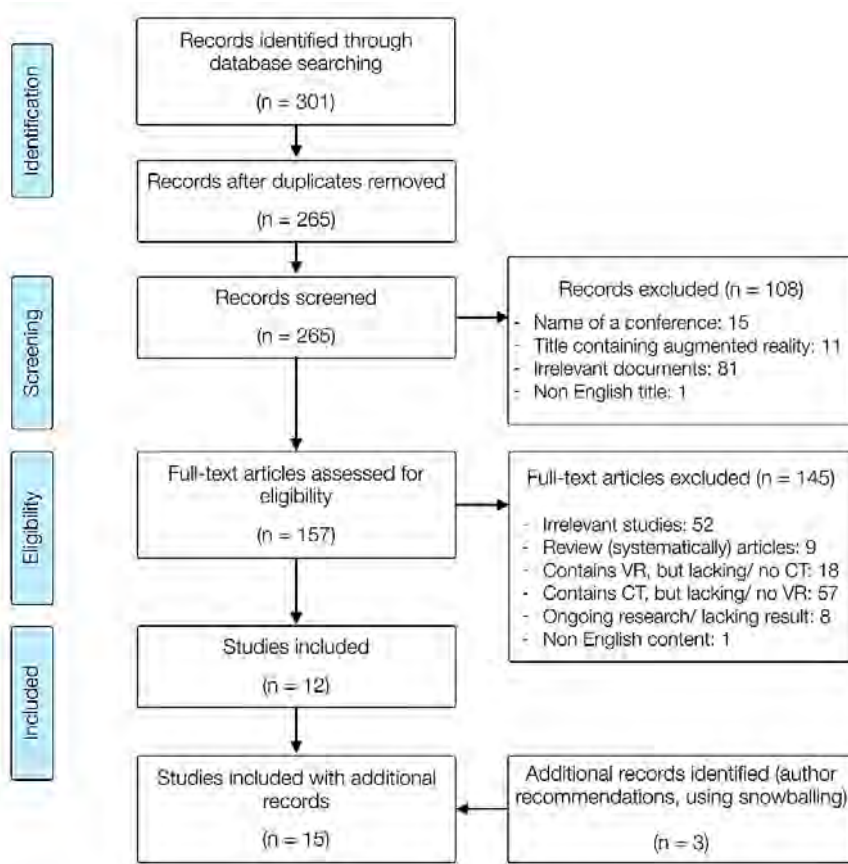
Identification

Records identified through database searching

(n = 301)

Records after duplicates removed

(n = 265)

Screening

Records screened

(n = 265)

Records excluded (n = 108)

- Name of a conference: 15
- Title containing augmented reality: 11
- Irrelevant documents: 81
- Non English title: 1

Eligibility

Full-text articles assessed for eligibility

(n = 157)

Full-text articles excluded (n = 145)

- Irrelevant studies: 52
- Review (systematically) articles: 9
- Contains VR, but lacking/ no CT: 18
- Contains CT, but lacking/ no VR: 57
- Ongoing research/ lacking result: 8
- Non English content: 1

Included

Studies included

(n = 12)

Studies included with additional records

(n = 15)

Additional records identified (author recommendations, using snowballing)

(n = 3)